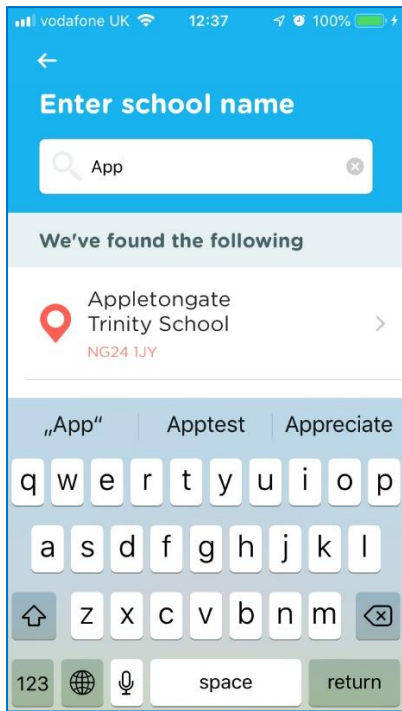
vodafone UK 12:37 100%

←

Enter school name

App

We've found the following

Appletongate Trinity School

NG24 1JY

„App“ Apptest Appreciate

q w e r t y u i o p

a s d f g h j k l

z x c v b n m

123 space return